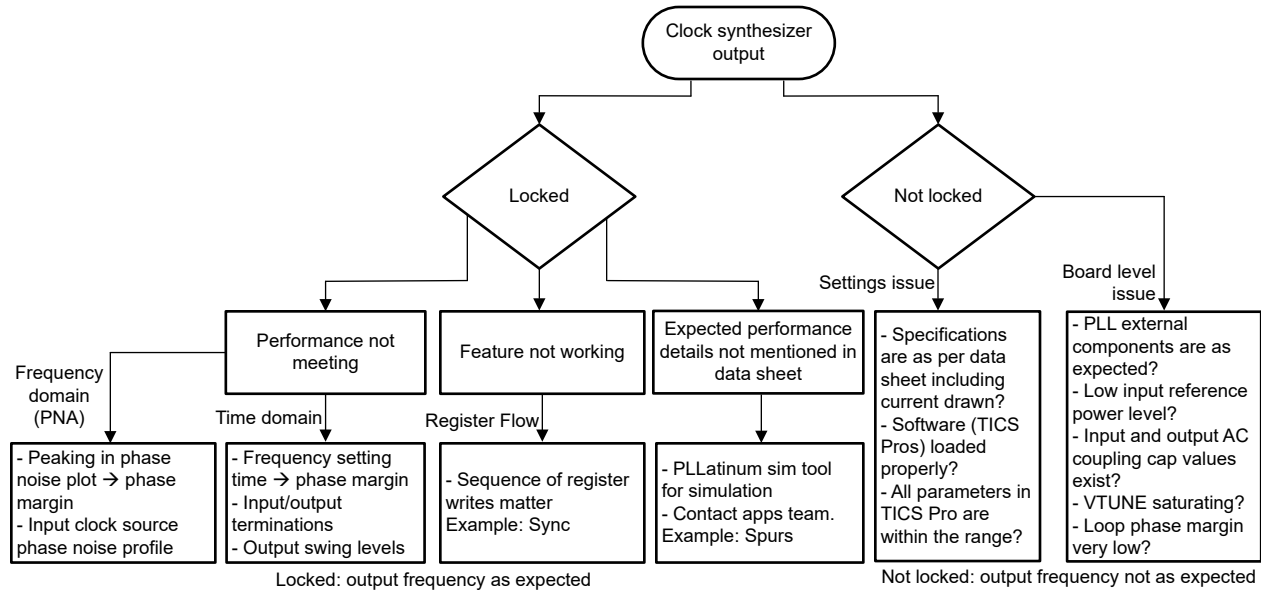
Clock synthesizer output

Locked

Not locked

Performance not meeting

Feature not working

Expected performance details not mentioned in data sheet

Settings issue

Board level issue

Frequency domain (PNA)

Time domain

Register Flow

- Peaking in phase noise plot → phase margin
- Input clock source phase noise profile

- Frequency setting time → phase margin
- Input/output terminations
- Output swing levels

- Sequence of register writes matter
Example: Sync

- PLLatinum sim tool for simulation
- Contact apps team.
Example: Spurs

- Specifications are as per data sheet including current drawn?
- Software (TICS Pros) loaded properly?
- All parameters in TICS Pro are within the range?

- PLL external components are as expected?
- Low input reference power level?
- Input and output AC coupling cap values exist?
- VTUNE saturating?
- Loop phase margin very low?

Locked: output frequency as expected

Not locked: output frequency not as expected